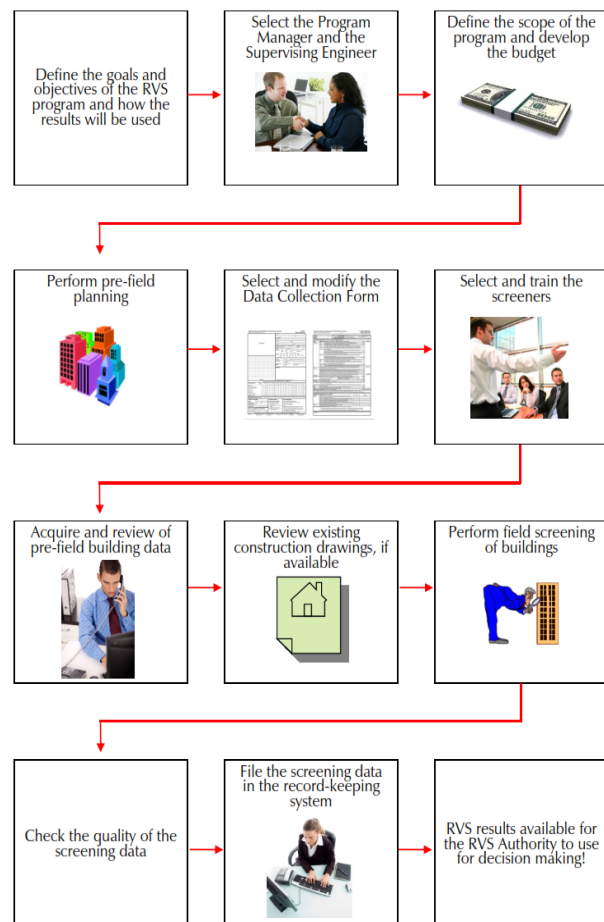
Define the goals and objectives of the RVS program and how the results will be used

Select the Program Manager and the Supervising Engineer

Define the scope of the program and develop the budget

Perform pre-field planning

Select and modify the Data Collection Form

Select and train the screeners

Acquire and review of pre-field building data

Review existing construction drawings, if available

Perform field screening of buildings

Check the quality of the screening data

File the screening data in the record-keeping system

RVS results available for the RVS Authority to use for decision making!